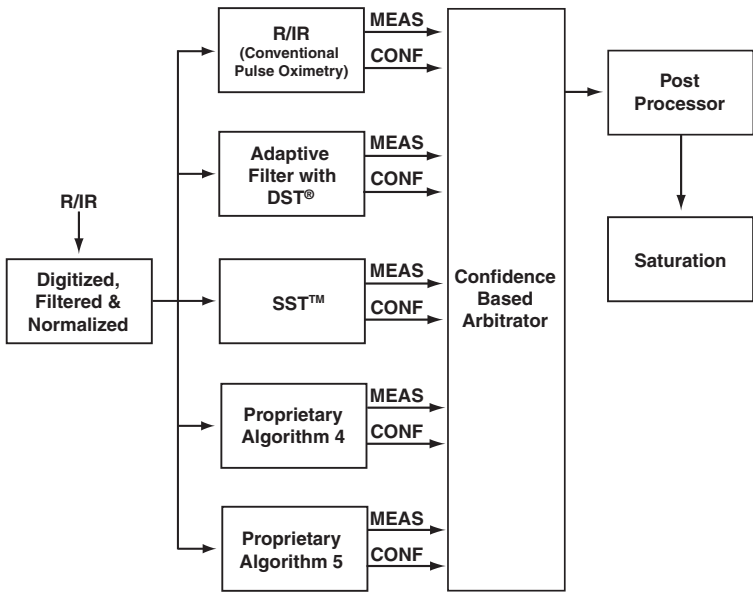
R/IR

Digitized, Filtered & Normalized

R/IR (Conventional Pulse Oximetry)

MEAS

CONF

Adaptive Filter with DST®

MEAS

CONF

SST™

MEAS

CONF

Proprietary Algorithm 4

MEAS

CONF

Proprietary Algorithm 5

MEAS

CONF

Confidence Based Arbitrator

Post Processor

Saturation